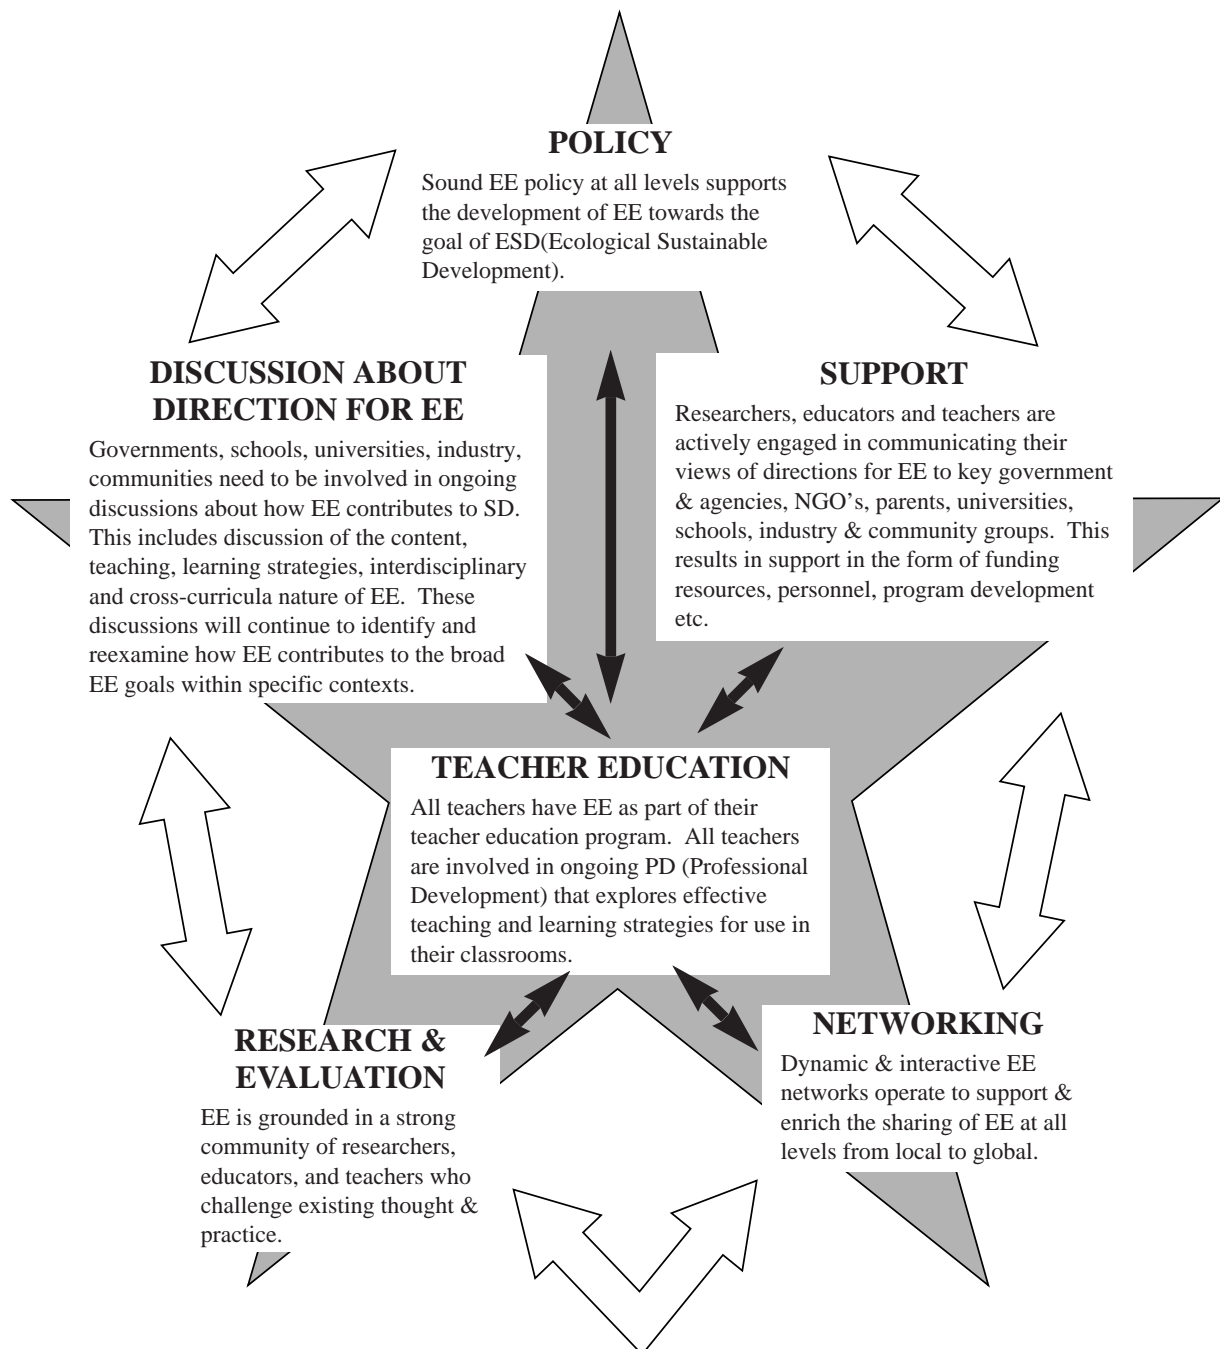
POLICY

Sound EE policy at all levels supports the development of EE towards the goal of ESD(Ecological Sustainable Development).

DISCUSSION ABOUT DIRECTION FOR EE

Governments, schools, universities, industry, communities need to be involved in ongoing discussions about how EE contributes to SD. This includes discussion of the content, teaching, learning strategies, interdisciplinary and cross-curricula nature of EE. These discussions will continue to identify and reexamine how EE contributes to the broad EE goals within specific contexts.

SUPPORT

Researchers, educators and teachers are actively engaged in communicating their views of directions for EE to key government & agencies, NGO's, parents, universities, schools, industry & community groups. This results in support in the form of funding resources, personnel, program development etc.

TEACHER EDUCATION

All teachers have EE as part of their teacher education program. All teachers are involved in ongoing PD (Professional Development) that explores effective teaching and learning strategies for use in their classrooms.

RESEARCH & EVALUATION

EE is grounded in a strong community of researchers, educators, and teachers who challenge existing thought & practice.

NETWORKING

Dynamic & interactive EE networks operate to support & enrich the sharing of EE at all levels from local to global.